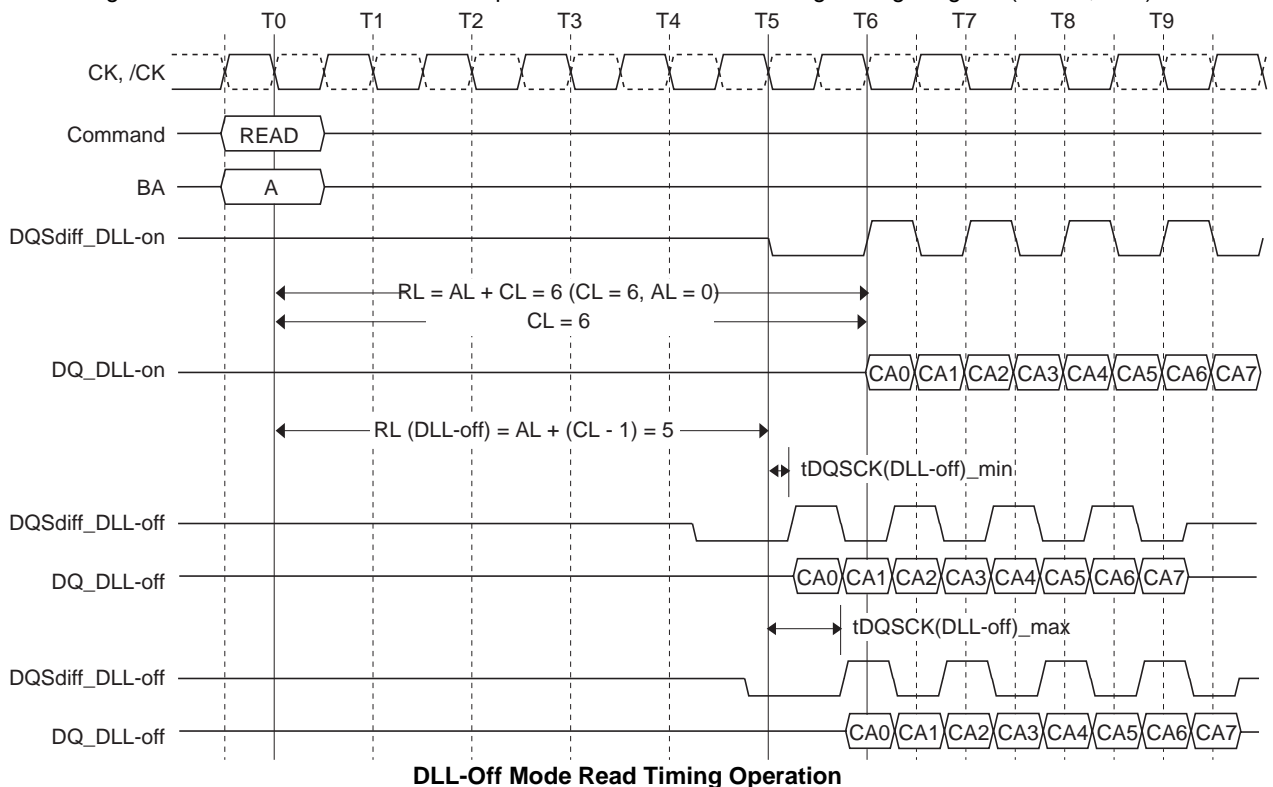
T0 T1 T2 T3 T4 T5 T6 T7 T8 T9

CK, /CK

Command READ

BA A

DQSdiff_DLL-on

RL = AL + CL = 6 (CL = 6, AL = 0)

CL = 6

DQ_DLL-on CA0 CA1 CA2 CA3 CA4 CA5 CA6 CA7

RL (DLL-off) = AL + (CL - 1) = 5

tDQSCK(DLL-off)_min

DQSdiff_DLL-off

DQ_DLL-off CA0 CA1 CA2 CA3 CA4 CA5 CA6 CA7

tDQSCK(DLL-off)_max

DQSdiff_DLL-off

DQ_DLL-off CA0 CA1 CA2 CA3 CA4 CA5 CA6 CA7

DLL-Off Mode Read Timing Operation